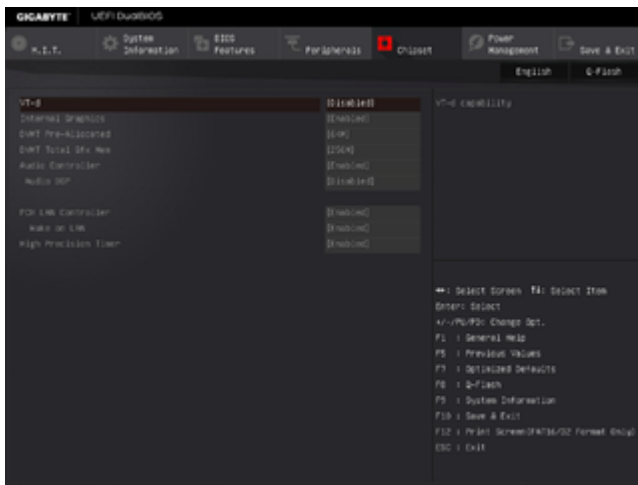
GIGABYTE UEFI DualBIOS

M.I.T. | System Information | BIOS Features | Peripherals | Chipset | Power Management | Save & Exit

English | Q-Flash

| | |
|---|---|
| VT-d | [Disabled] |
| Internal Graphics | [Enabled] |
| DVMT Pre-Allocated | [64M] |
| DVMT Total Gfx Mem | [256M] |
| Audio Controller | [Enabled] |
| Audio DSP | [Disabled] |
| PCH LAN Controller | [Enabled] |
| Wake on LAN | [Enabled] |
| High Precision Timer | [Enabled] |

VT-d capability

↔: Select Screen ↑↓: Select Item
Enter: Select
+/-/PU/PD: Change Opt.
F1 : General Help
F5 : Previous Values
F7 : Optimized Defaults
F8 : Q-Flash
F9 : System Information
F10 : Save & Exit
F12 : Print Screen(FAT16/32 Format Only)
ESC : Exit